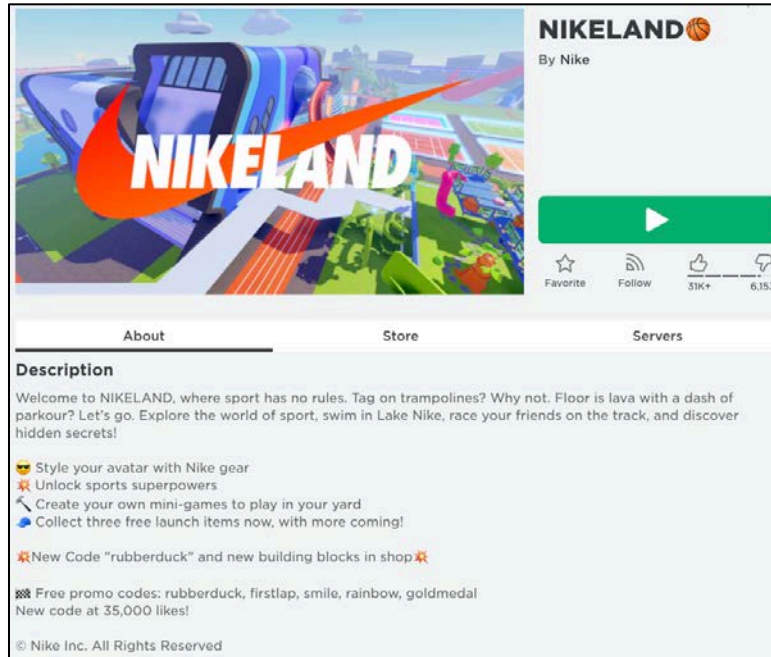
NIKELAND

NIKELAND🏀

By Nike

Favorite Follow 31K+ 6,15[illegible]

About Store Servers

Description

Welcome to NIKELAND, where sport has no rules. Tag on trampolines? Why not. Floor is lava with a dash of parkour? Let's go. Explore the world of sport, swim in Lake Nike, race your friends on the track, and discover hidden secrets!

😎 Style your avatar with Nike gear
💥 Unlock sports superpowers
🔨 Create your own mini-games to play in your yard
👟 Collect three free launch items now, with more coming!

💥New Code "rubberduck" and new building blocks in shop💥

🏁 Free promo codes: rubberduck, firstlap, smile, rainbow, goldmedal
New code at 35,000 likes!

© Nike Inc. All Rights Reserved